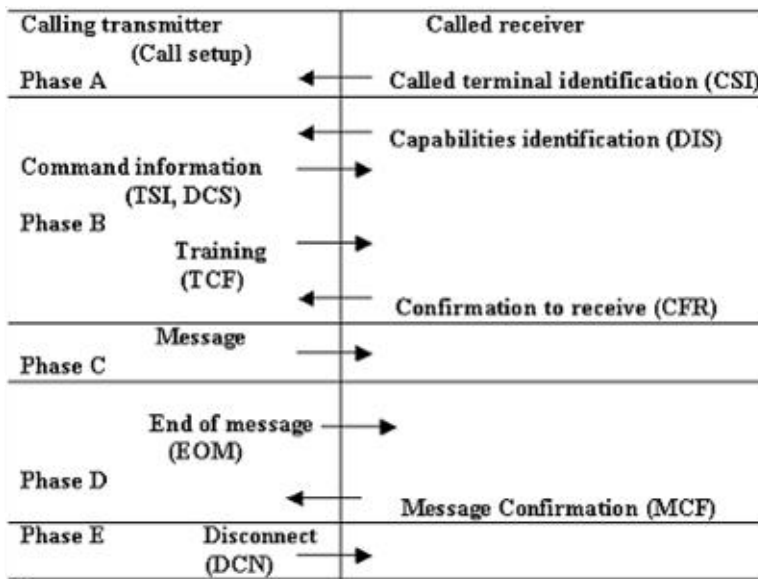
Calling transmitter

Called receiver

(Call setup)

Phase A

Called terminal identification (CSI)

Capabilities identification (DIS)

Command information (TSI, DCS)

Phase B

Training (TCF)

Confirmation to receive (CFR)

Message

Phase C

End of message (EOM)

Phase D

Message Confirmation (MCF)

Phase E

Disconnect (DCN)